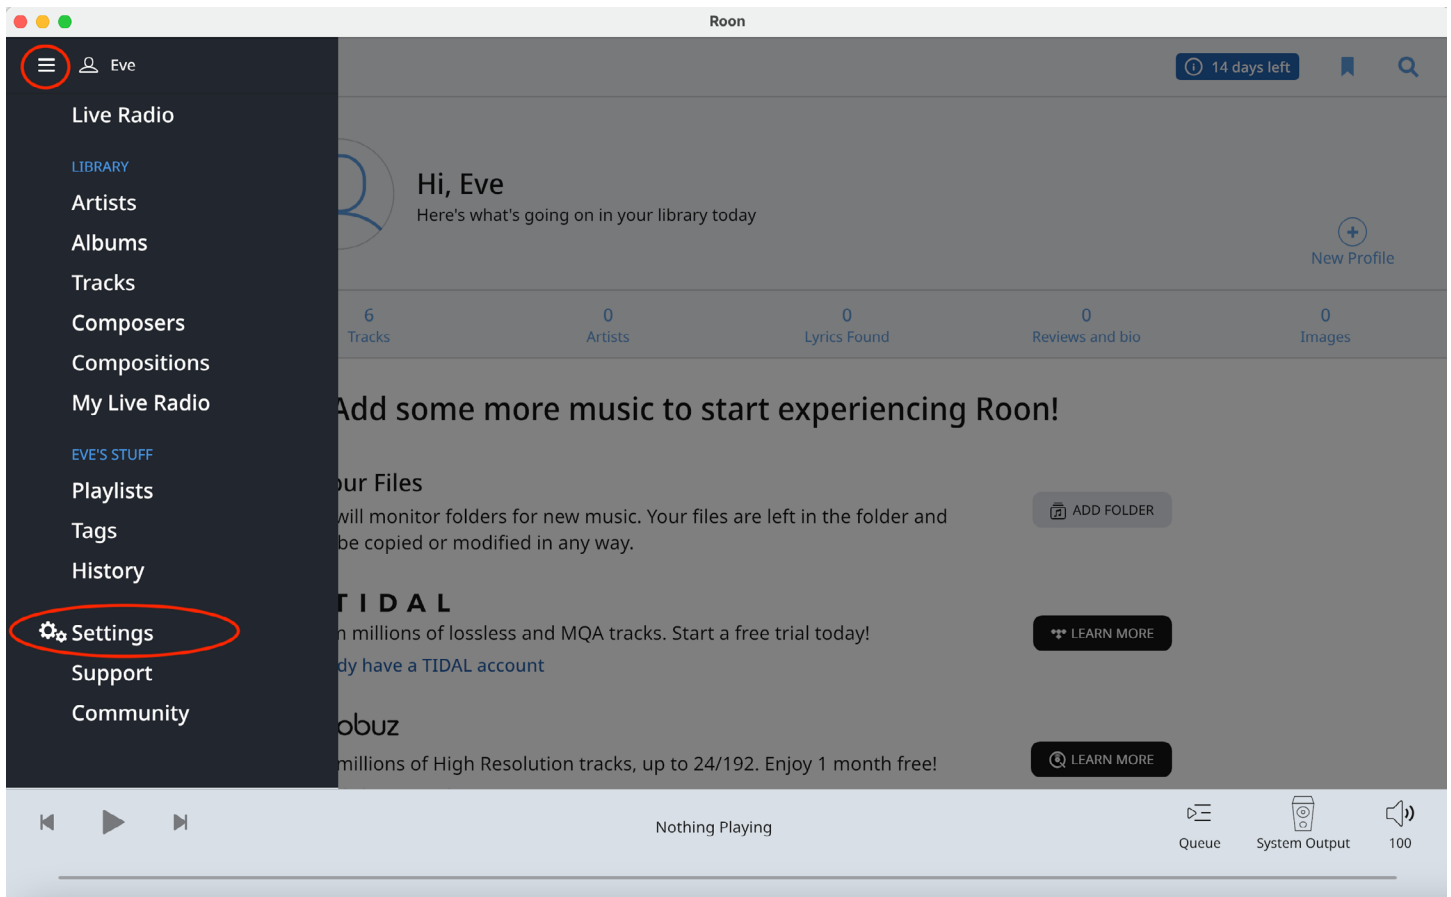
Roon

Eve

Live Radio

LIBRARY

Artists

Albums

Tracks

Composers

Compositions

My Live Radio

EVE'S STUFF

Playlists

Tags

History

Settings

Support

Community

14 days left

Hi, Eve

Here's what's going on in your library today

New Profile

6 Tracks

0 Artists

0 Lyrics Found

0 Reviews and bio

0 Images

Add some more music to start experiencing Roon!

ur Files

will monitor folders for new music. Your files are left in the folder and be copied or modified in any way.

ADD FOLDER

TIDAL

n millions of lossless and MQA tracks. Start a free trial today!

LEARN MORE

dy have a TIDAL account

obuz

millions of High Resolution tracks, up to 24/192. Enjoy 1 month free!

LEARN MORE

Nothing Playing

Queue

System Output

100